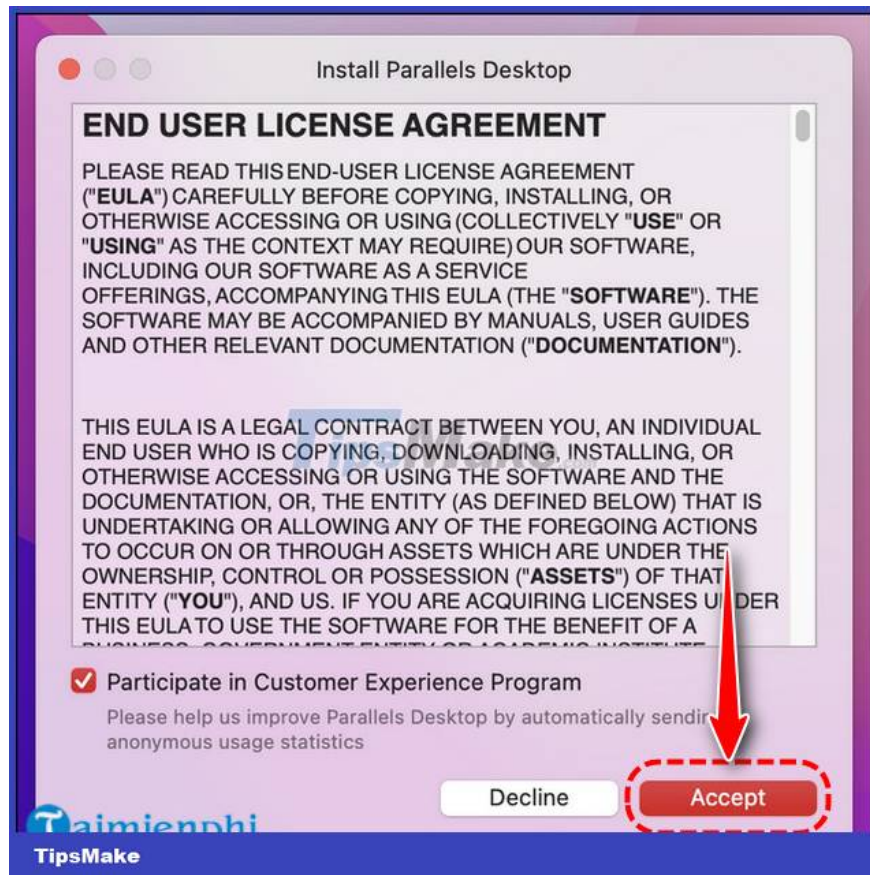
Install Parallels Desktop

END USER LICENSE AGREEMENT

PLEASE READ THIS END-USER LICENSE AGREEMENT ("EULA") CAREFULLY BEFORE COPYING, INSTALLING, OR OTHERWISE ACCESSING OR USING (COLLECTIVELY "USE" OR "USING" AS THE CONTEXT MAY REQUIRE) OUR SOFTWARE, INCLUDING OUR SOFTWARE AS A SERVICE OFFERINGS, ACCOMPANYING THIS EULA (THE "SOFTWARE"). THE SOFTWARE MAY BE ACCOMPANIED BY MANUALS, USER GUIDES AND OTHER RELEVANT DOCUMENTATION ("DOCUMENTATION").

THIS EULA IS A LEGAL CONTRACT BETWEEN YOU, AN INDIVIDUAL END USER WHO IS COPYING, DOWNLOADING, INSTALLING, OR OTHERWISE ACCESSING OR USING THE SOFTWARE AND THE DOCUMENTATION, OR, THE ENTITY (AS DEFINED BELOW) THAT IS UNDERTAKING OR ALLOWING ANY OF THE FOREGOING ACTIONS TO OCCUR ON OR THROUGH ASSETS WHICH ARE UNDER THE OWNERSHIP, CONTROL OR POSSESSION ("ASSETS") OF THAT ENTITY ("YOU"), AND US. IF YOU ARE ACQUIRING LICENSES UNDER THIS EULA TO USE THE SOFTWARE FOR THE BENEFIT OF A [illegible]

Participate in Customer Experience Program

Please help us improve Parallels Desktop by automatically sendi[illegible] anonymous usage statistics

Decline

Accept

Taimienphi

TipsMake